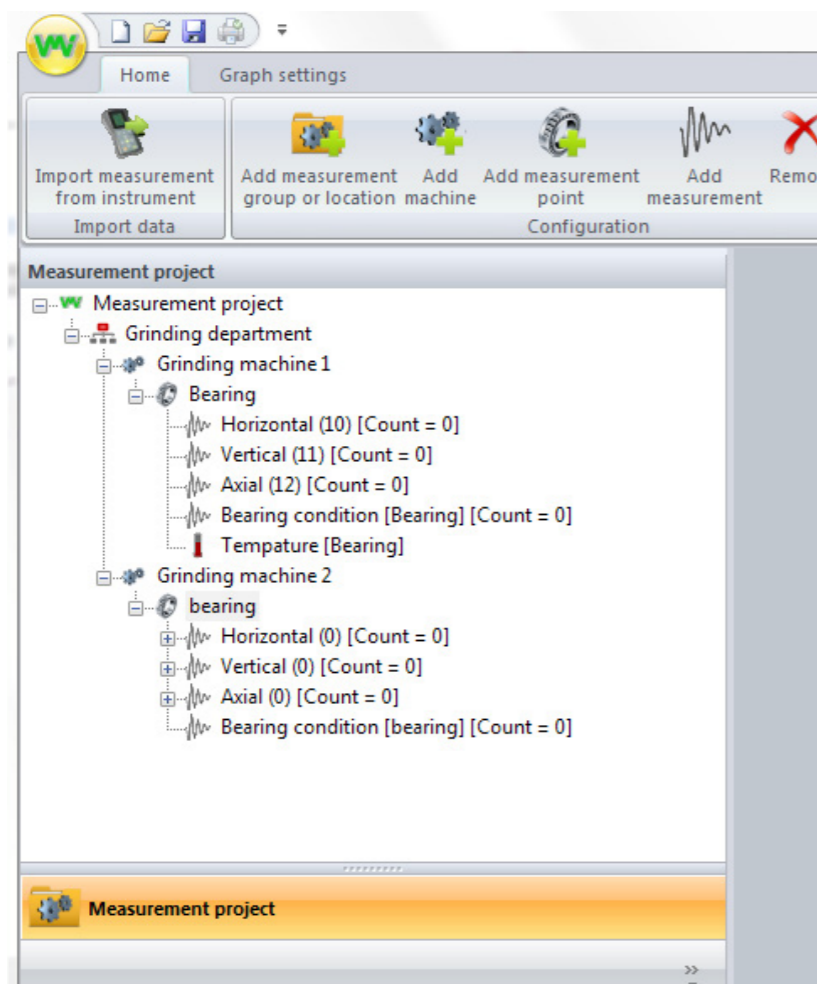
Home Graph settings

Import measurement from instrument
Import data

Add measurement group or location
Add machine
Add measurement point
Add measurement
Remo
Configuration

Measurement project

Measurement project
Grinding department
Grinding machine 1
Bearing
Horizontal (10) [Count = 0]
Vertical (11) [Count = 0]
Axial (12) [Count = 0]
Bearing condition [Bearing] [Count = 0]
Tempature [Bearing]
Grinding machine 2
bearing
Horizontal (0) [Count = 0]
Vertical (0) [Count = 0]
Axial (0) [Count = 0]
Bearing condition [bearing] [Count = 0]

Measurement project

»